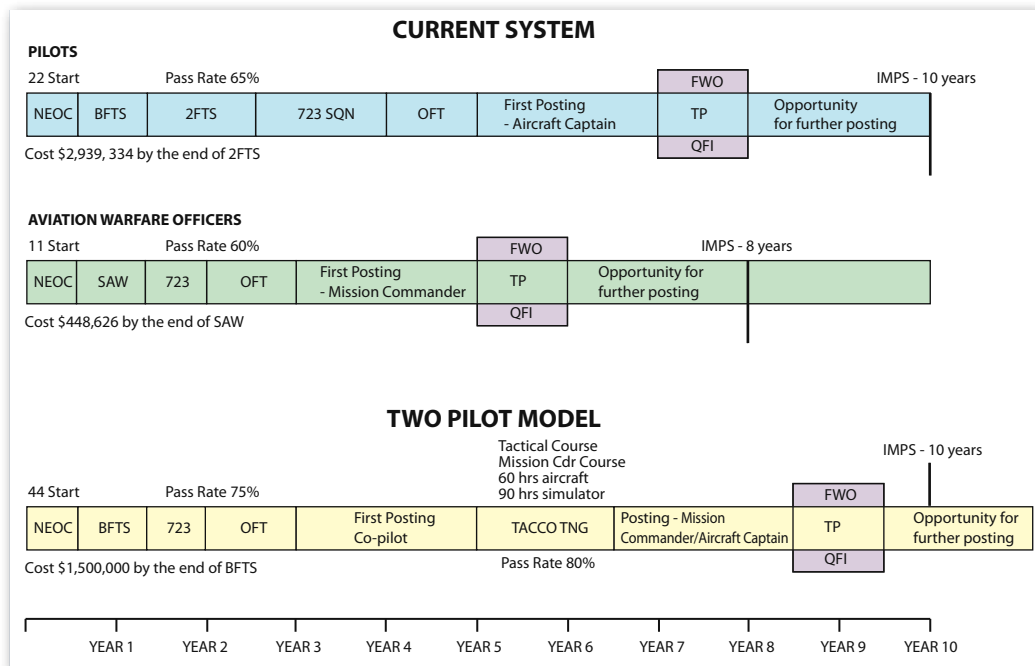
CURRENT SYSTEM

PILOTS

22 Start

Pass Rate 65%

FWO

IMPS - 10 years

NEOC | BFTS | 2FTS | 723 SQN | OFT | First Posting - Aircraft Captain | TP | Opportunity for further posting

QFI

Cost $2,939, 334 by the end of 2FTS

AVIATION WARFARE OFFICERS

11 Start

Pass Rate 60%

FWO

IMPS - 8 years

NEOC | SAW | 723 | OFT | First Posting - Mission Commander | TP | Opportunity for further posting

QFI

Cost $448,626 by the end of SAW

TWO PILOT MODEL

Tactical Course
Mission Cdr Course
60 hrs aircraft
90 hrs simulator

IMPS - 10 years

44 Start

Pass Rate 75%

FWO

NEOC | BFTS | 723 | OFT | First Posting Co-pilot | TACCO TNG | Posting - Mission Commander/Aircraft Captain | TP | Opportunity for further posting

QFI

Cost $1,500,000 by the end of BFTS

Pass Rate 80%

YEAR 1 YEAR 2 YEAR 3 YEAR 4 YEAR 5 YEAR 6 YEAR 7 YEAR 8 YEAR 9 YEAR 10